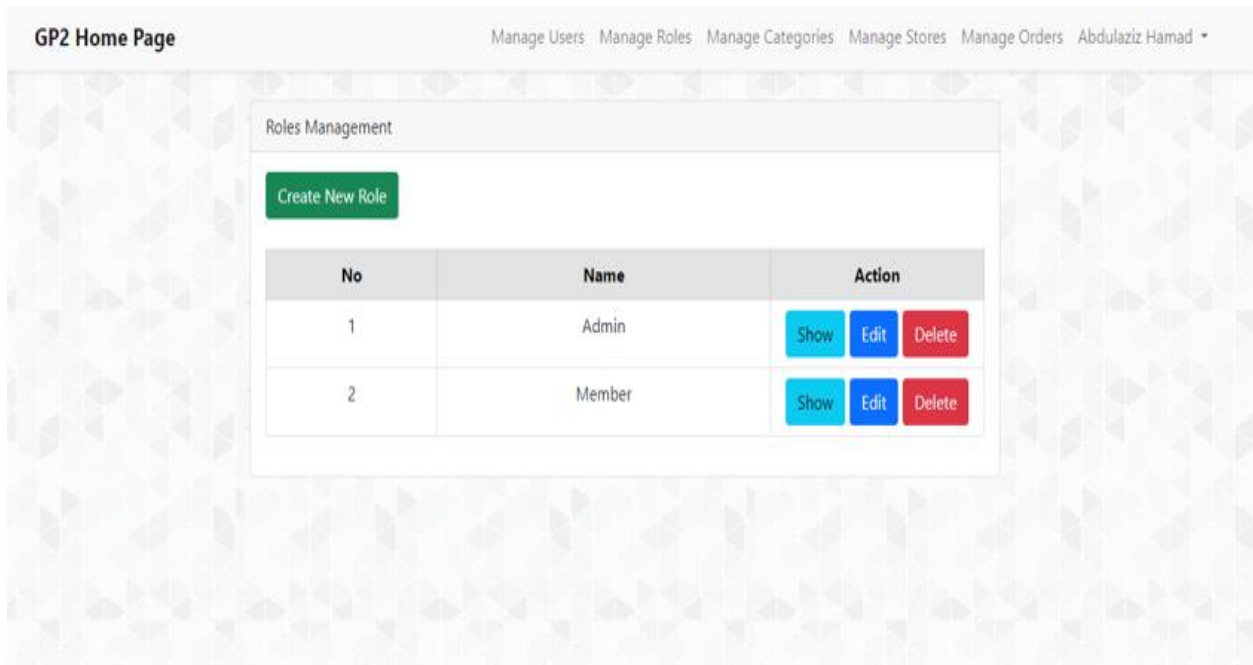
GP2 Home Page

Manage Users Manage Roles Manage Categories Manage Stores Manage Orders Abdulaziz Hamad

Roles Management

Create New Role

| No | Name | Action |
|---|---|---|
| 1 | Admin | Show Edit Delete |
| 2 | Member | Show Edit Delete |